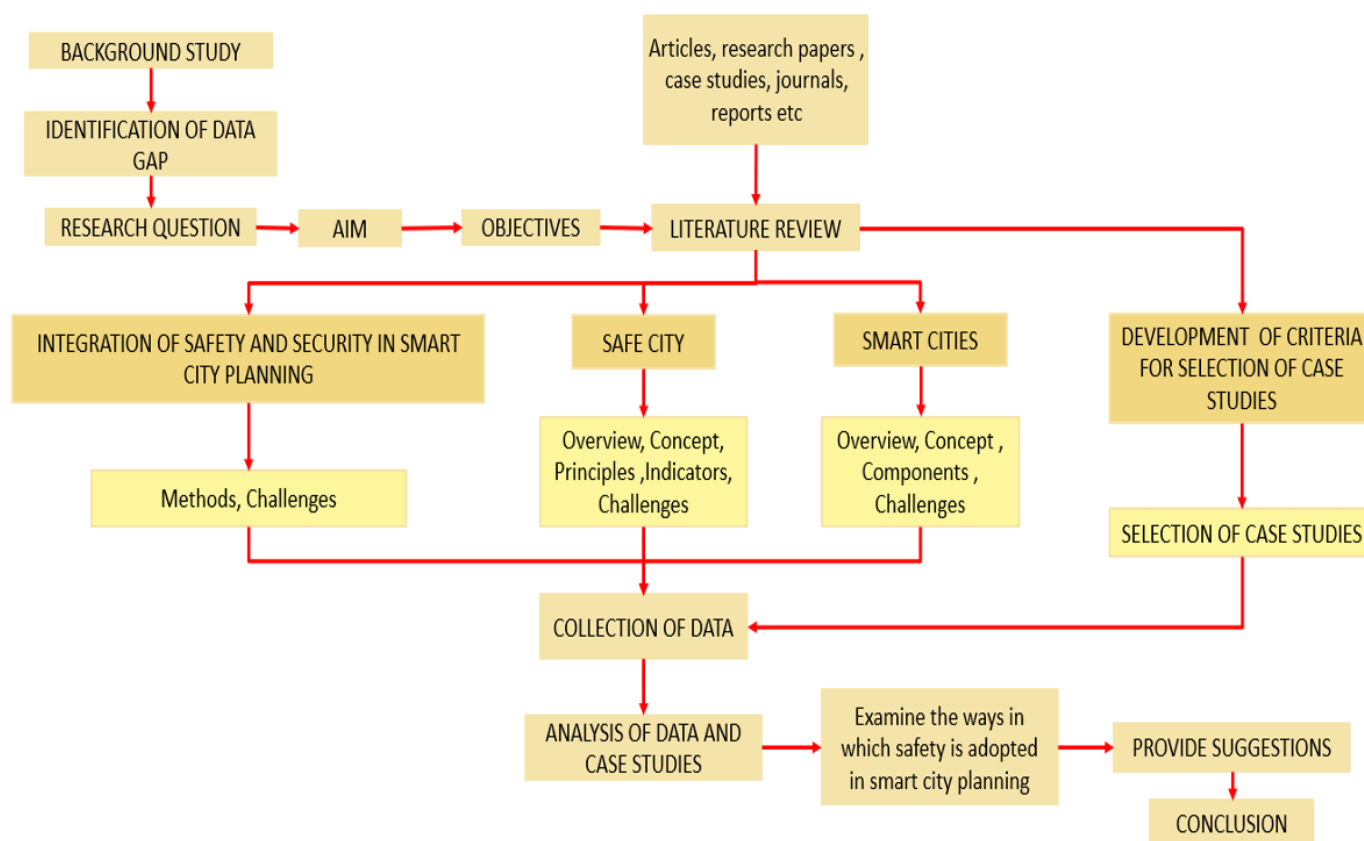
BACKGROUND STUDY

IDENTIFICATION OF DATA GAP

RESEARCH QUESTION

AIM

OBJECTIVES

Articles, research papers , case studies, journals, reports etc

LITERATURE REVIEW

INTEGRATION OF SAFETY AND SECURITY IN SMART CITY PLANNING

SAFE CITY

SMART CITIES

DEVELOPMENT OF CRITERIA FOR SELECTION OF CASE STUDIES

Methods, Challenges

Overview, Concept, Principles ,Indicators, Challenges

Overview, Concept , Components , Challenges

SELECTION OF CASE STUDIES

COLLECTION OF DATA

ANALYSIS OF DATA AND CASE STUDIES

Examine the ways in which safety is adopted in smart city planning

PROVIDE SUGGESTIONS

CONCLUSION